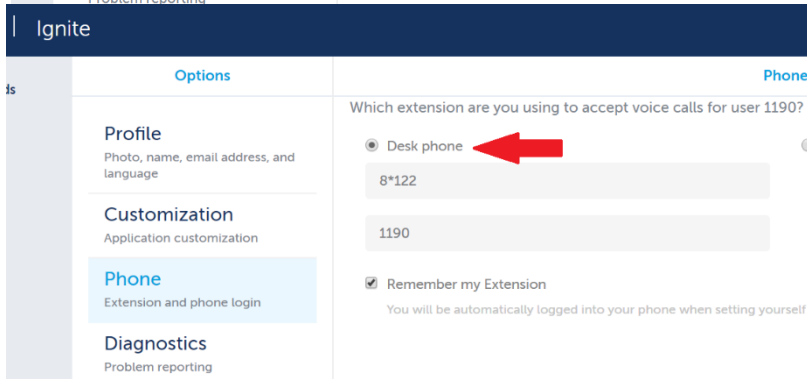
Problem reporting

Ignite

ds

Options

Phone

Which extension are you using to accept voice calls for user 1190?

Profile
Photo, name, email address, and language

Desk phone

8*122

Customization
Application customization

1190

Phone
Extension and phone login

Remember my Extension
You will be automatically logged into your phone when setting yourself

Diagnostics
Problem reporting